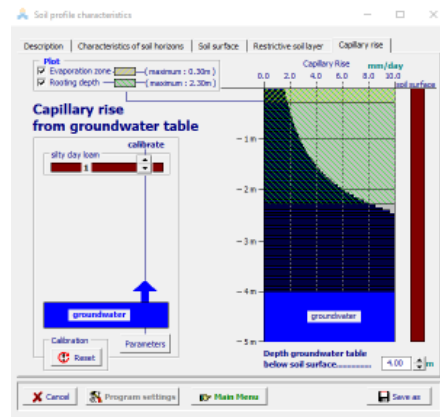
Soil profile characteristics

Description | Characteristics of soil horizons | Soil surface | Restrictive soil layer | Capillary rise

Plot
Evaporation zone (maximum : 0.30 m)
Rooting depth (maximum : 2.30 m)

Capillary rise from groundwater table

calibrate

silty clay loam

groundwater

Calibration
Reset

Parameters

Capillary Rise mm/day
0.0 2.0 4.0 6.0 8.0 10.0
soil surface

- 1 m
- 2 m
- 3 m
- 4 m
- 5 m

groundwater

Depth groundwater table below soil surface.......... 4.00 m

Cancel | Program settings | Main Menu | Save as